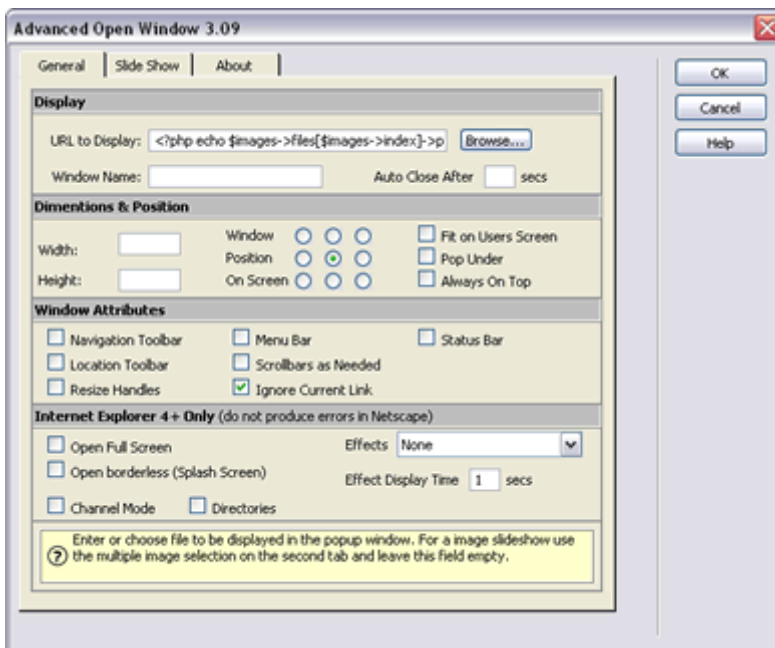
Advanced Open Window 3.09

General | Slide Show | About

OK
Cancel
Help

Display

URL to Display: <?php echo $images->files[$images->index]->p Browse...

Window Name: Auto Close After secs

Dimentions & Position

Width:
Height:

Window
Position
On Screen

Fit on Users Screen
Pop Under
Always On Top

Window Attributes

Navigation Toolbar
Menu Bar
Status Bar
Location Toolbar
Scrollbars as Needed
Resize Handles
Ignore Current Link

Internet Explorer 4+ Only (do not produce errors in Netscape)

Open Full Screen
Effects None
Open borderless (Splash Screen)
Effect Display Time 1 secs
Channel Mode
Directories

? Enter or choose file to be displayed in the popup window. For a image slideshow use the multiple image selection on the second tab and leave this field empty.